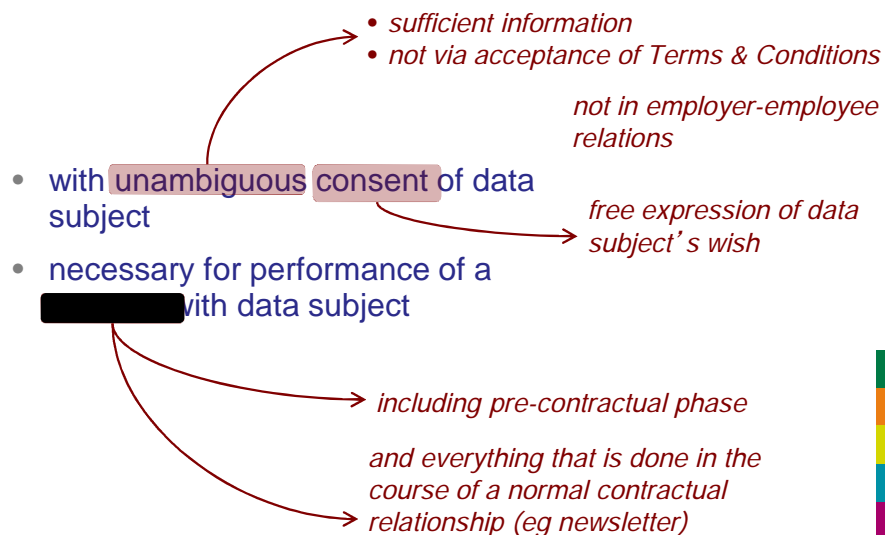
• sufficient information
• not via acceptance of Terms & Conditions

not in employer-employee relations

• with unambiguous consent of data subject

free expression of data subject's wish

• necessary for performance of a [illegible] with data subject

including pre-contractual phase

and everything that is done in the course of a normal contractual relationship (eg newsletter)